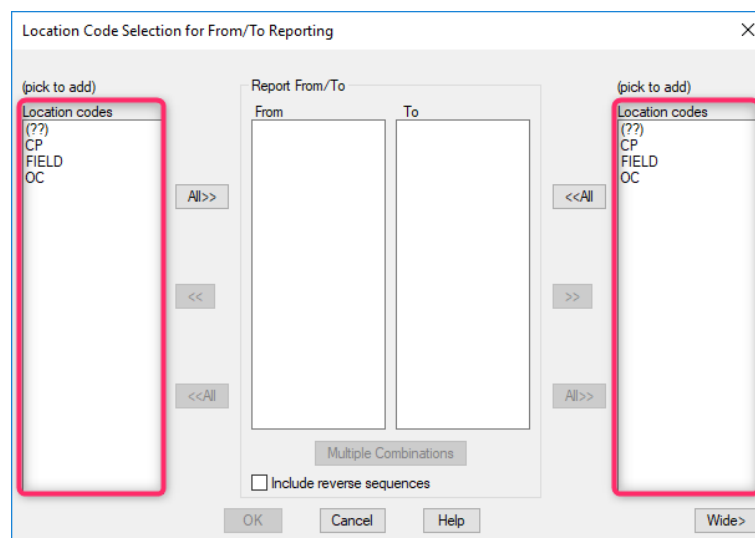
Location Code Selection for From/To Reporting

(pick to add)
Location codes
(??)
CP
FIELD
OC

All>>

<<

<<All

Report From/To
From
To

Multiple Combinations

Include reverse sequences

<<All

>>

All>>

(pick to add)
Location codes
(??)
CP
FIELD
OC

OK
Cancel
Help
Wide>